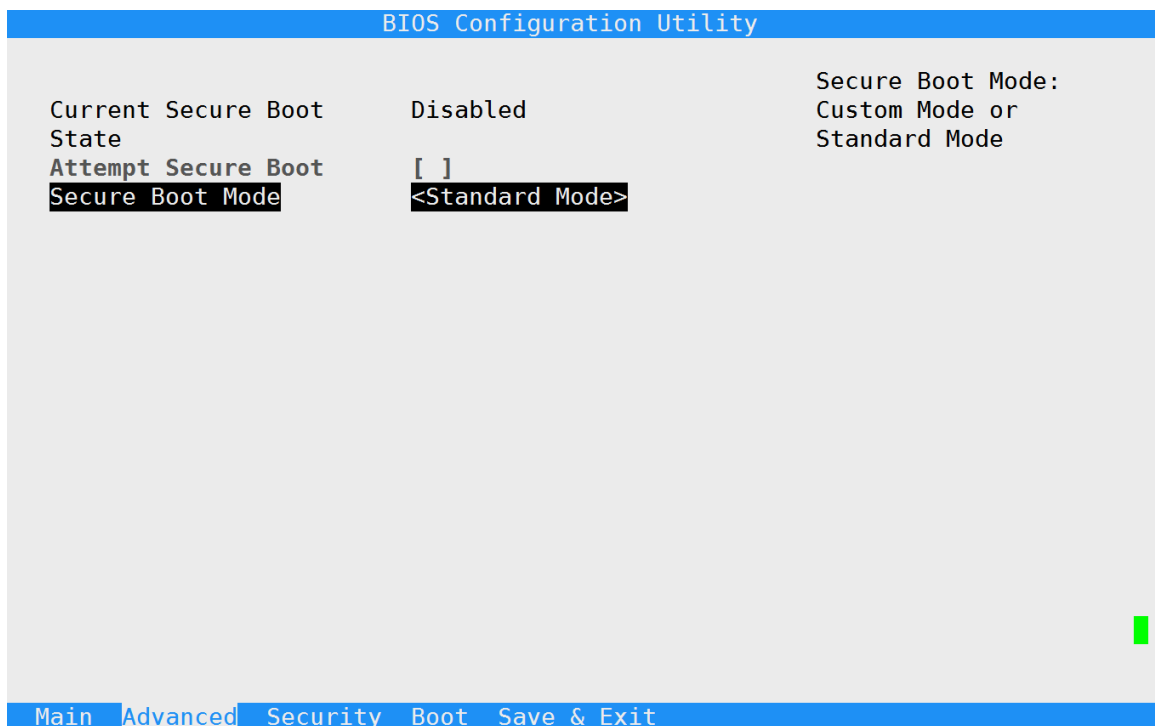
BIOS Configuration Utility

Current Secure Boot State    Disabled
Attempt Secure Boot    [ ]
Secure Boot Mode    <Standard Mode>

Secure Boot Mode: Custom Mode or Standard Mode

Main  Advanced  Security  Boot  Save & Exit